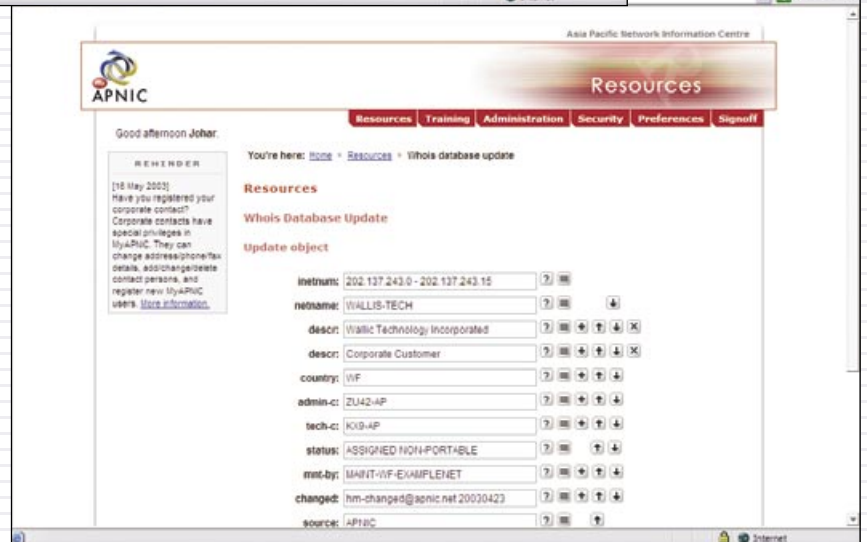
Asia Pacific Network Information Centre

APNIC

Resources

Resources | Training | Administration | Security | Preferences | Signoff

Good afternoon Johar.

REMINDER

[16 May 2003]
Have you registered your corporate contact? Corporate contacts have special privileges in MyAPNIC. They can change address/phone/fax details, add/change/delete contact persons, and register new MyAPNIC users. More information.

You're here: Home > Resources > Whois database update

Resources

Whois Database Update

Update object

inetnum: 202.137.243.0 - 202.137.243.15

netname: WALLIS-TECH

descr: Wallis Technology Incorporated

descr: Corporate Customer

country: WF

admin-c: ZU42-AP

tech-c: KX9-AP

status: ASSIGNED NON-PORTABLE

mnt-by: MAINT-WF-EXAMPLENET

changed: hm-changed@apnic.net 20030423

source: APNIC

Internet